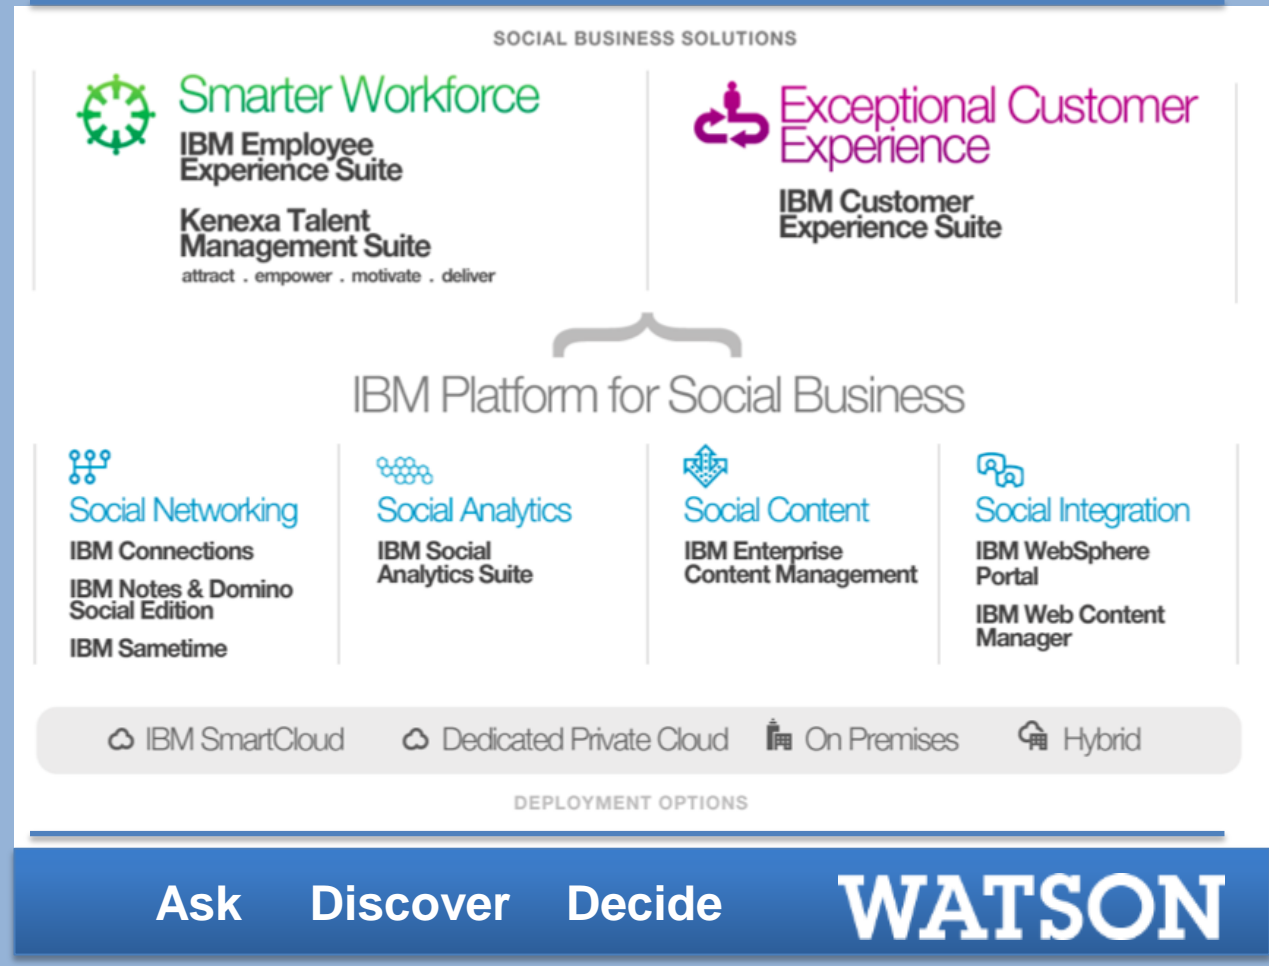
SOCIAL BUSINESS SOLUTIONS

Smarter Workforce

IBM Employee Experience Suite

Kenexa Talent Management Suite

attract . empower . motivate . deliver

Exceptional Customer Experience

IBM Customer Experience Suite

IBM Platform for Social Business

Social Networking

IBM Connections

IBM Notes & Domino Social Edition

IBM Sametime

Social Analytics

IBM Social Analytics Suite

Social Content

IBM Enterprise Content Management

Social Integration

IBM WebSphere Portal

IBM Web Content Manager

IBM SmartCloud

Dedicated Private Cloud

On Premises

Hybrid

DEPLOYMENT OPTIONS

Ask Discover Decide

WATSON